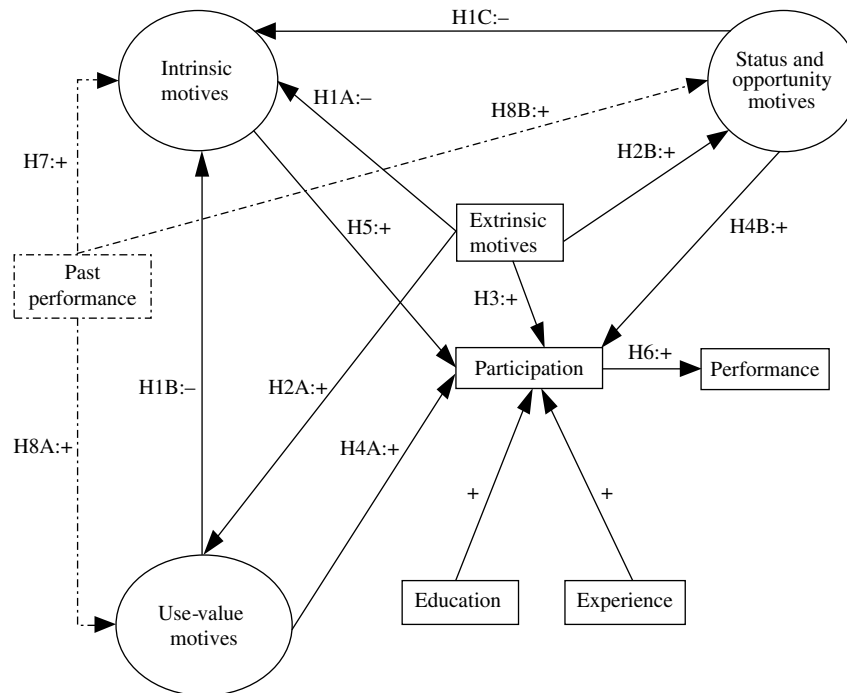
H1C:–

Intrinsic motives

Status and opportunity motives

H1A:–

H8B:+

H7:+

H2B:+

H5:+

Extrinsic motives

H4B:+

Past performance

H3:+

Participation

H6:+

Performance

H1B:–

H2A:+

H8A:+

H4A:+

+

+

Use-value motives

Education

Experience